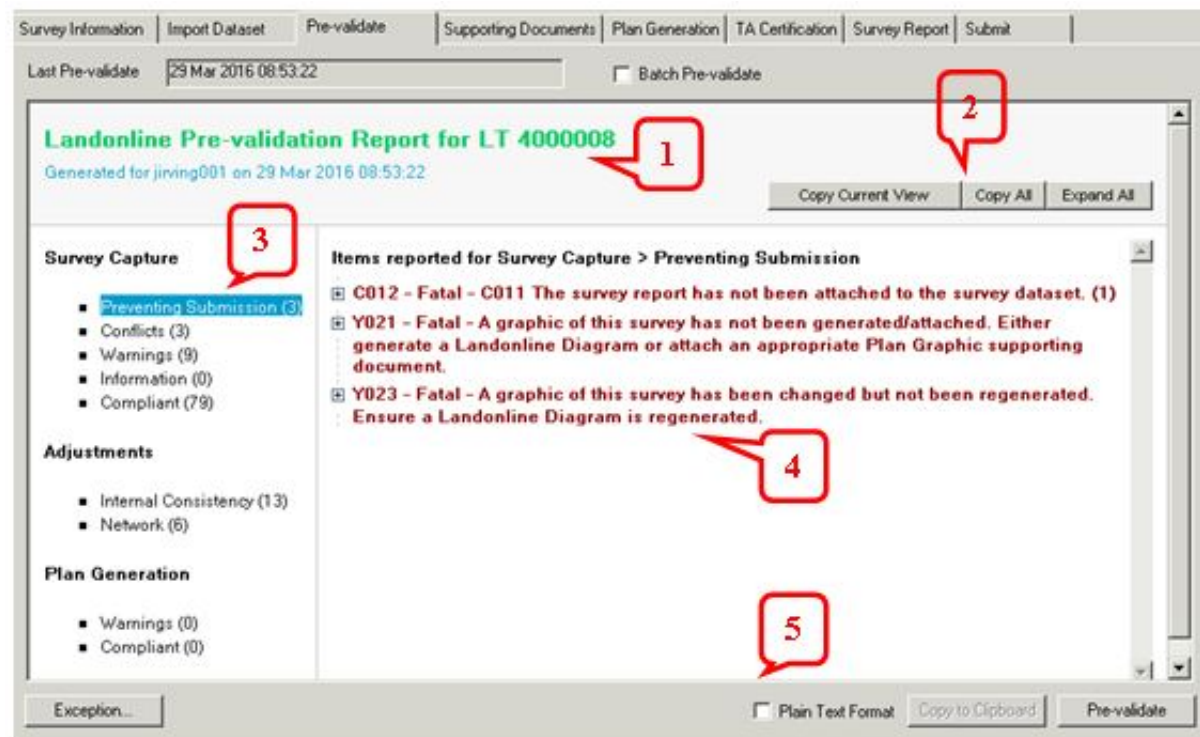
Survey Information | Import Dataset | Pre-validate | Supporting Documents | Plan Generation | TA Certification | Survey Report | Submit

Last Pre-validate 29 Mar 2016 08:53:22

Batch Pre-validate

Landonline Pre-validation Report for LT 4000008

Generated for jirving001 on 29 Mar 2016 08:53:22

1

2

Copy Current View | Copy All | Expand All

3

Survey Capture

- Preventing Submission (3)
- Conflicts (3)
- Warnings (9)
- Information (0)
- Compliant (79)

Adjustments

- Internal Consistency (13)
- Network (6)

Plan Generation

- Warnings (0)
- Compliant (0)

Items reported for Survey Capture > Preventing Submission

C012 - Fatal - C011 The survey report has not been attached to the survey dataset. (1)

Y021 - Fatal - A graphic of this survey has not been generated/attached. Either generate a Landonline Diagram or attach an appropriate Plan Graphic supporting document.

Y023 - Fatal - A graphic of this survey has been changed but not been regenerated. Ensure a Landonline Diagram is regenerated.

4

5

Exception...

Plain Text Format | Copy to Clipboard | Pre-validate